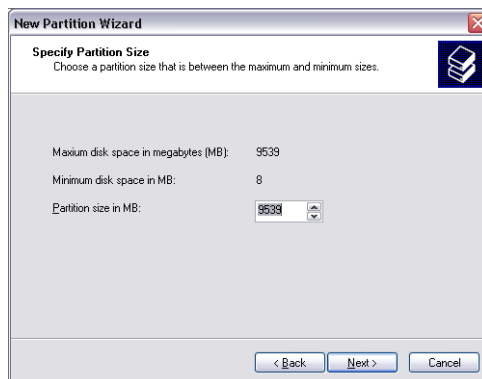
New Partition Wizard

Specify Partition Size
Choose a partition size that is between the maximum and minimum sizes.

Maxium disk space in megabytes (MB): 9539

Minimum disk space in MB: 8

Partition size in MB: 9539

< Back | Next > | Cancel